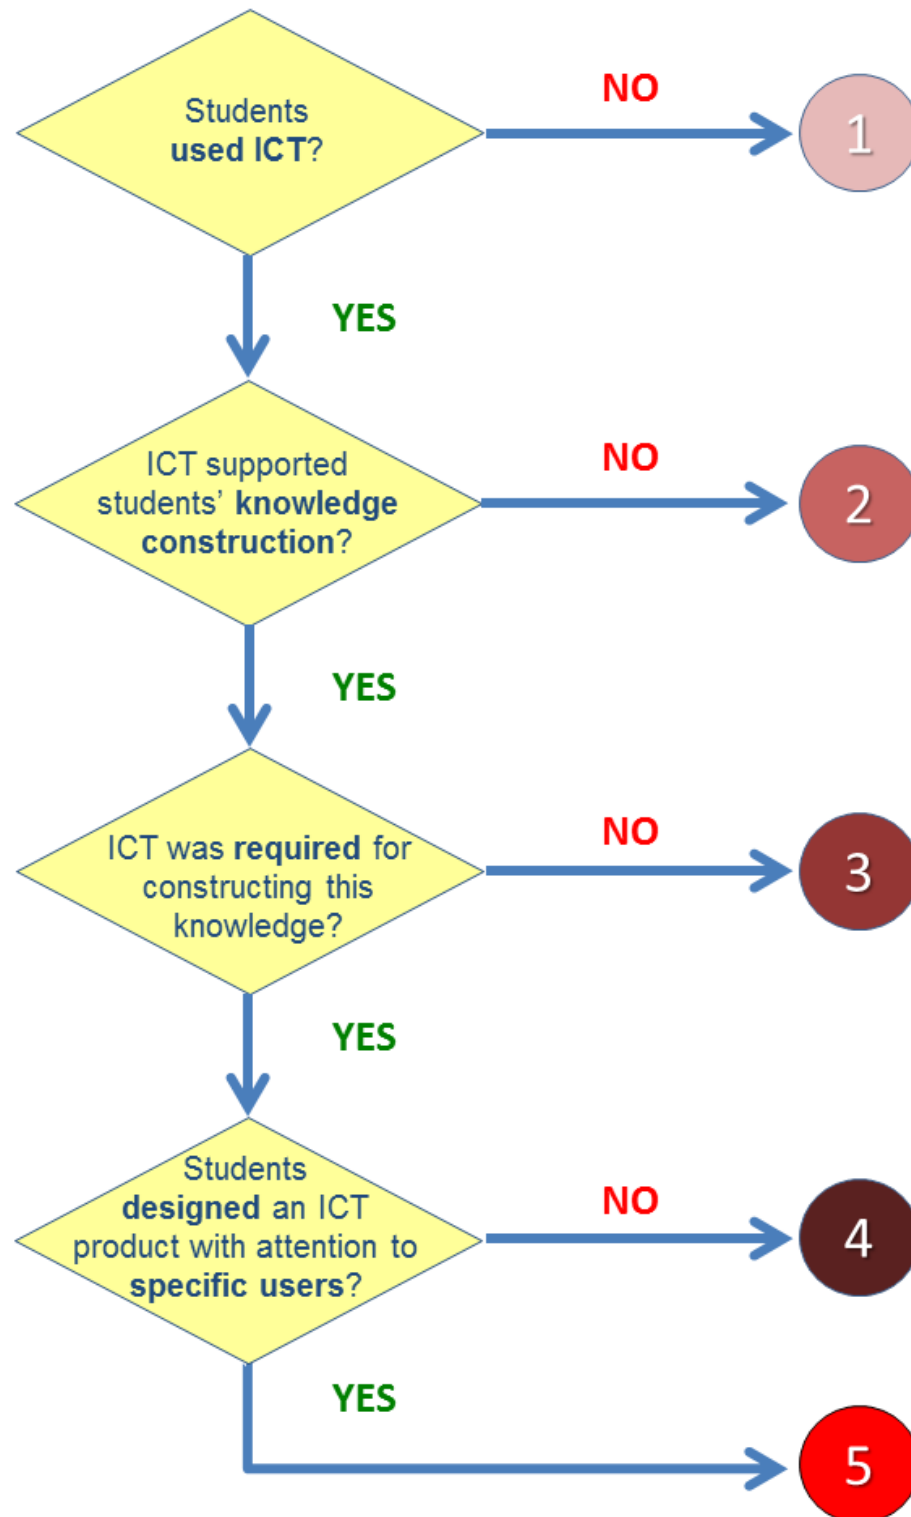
Students used ICT?

NO

1

YES

ICT supported students' knowledge construction?

NO

2

YES

ICT was required for constructing this knowledge?

NO

3

YES

Students designed an ICT product with attention to specific users?

NO

4

YES

5